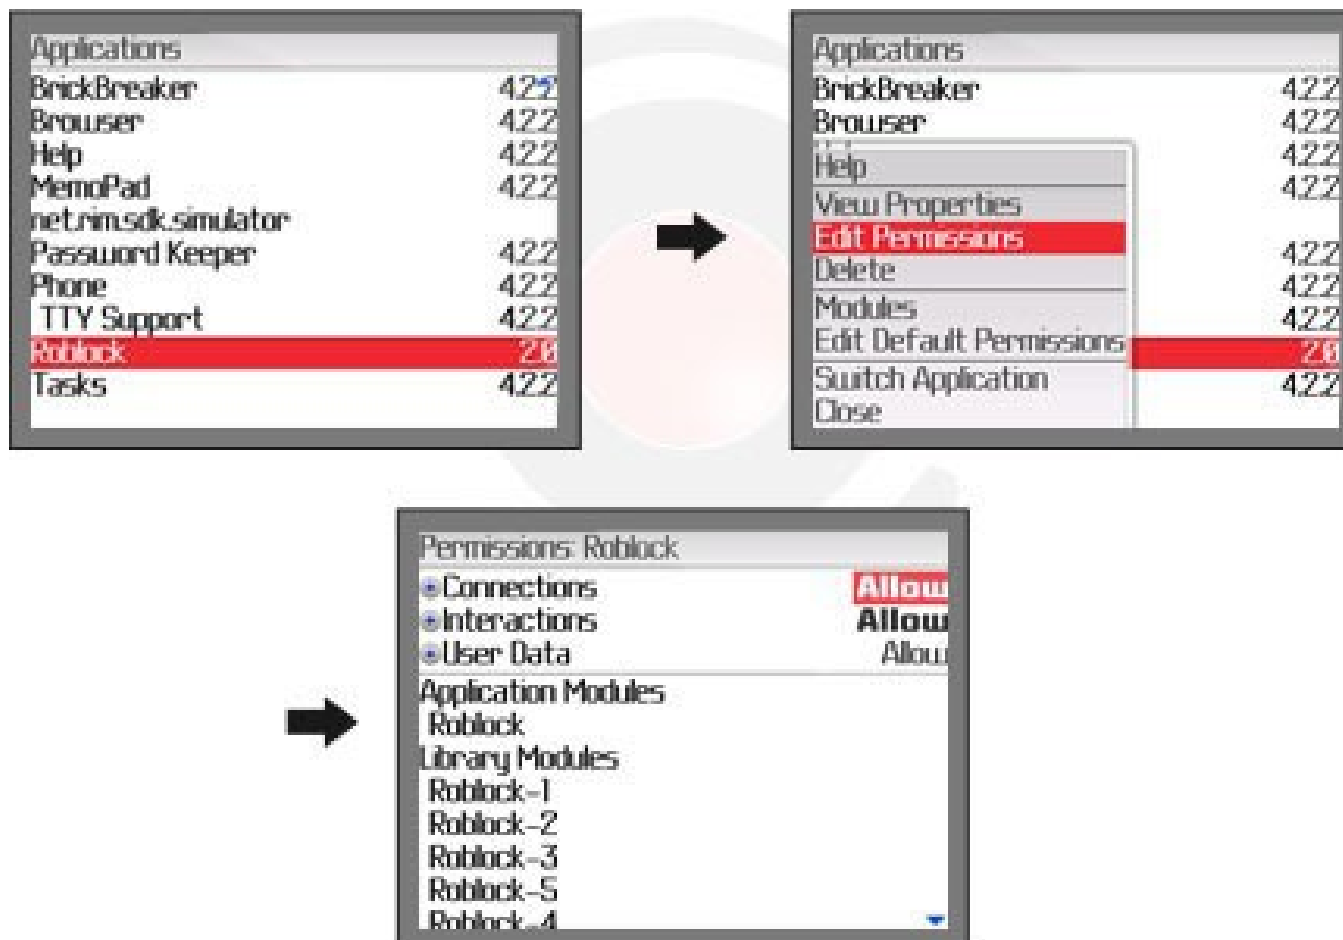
Applications
BrickBreaker 4.2.2
Browser 4.2.2
Help 4.2.2
MemoPad 4.2.2
net.rim.sdk.simulator
Password Keeper 4.2.2
Phone 4.2.2
TTY Support 4.2.2
Roblock 2.0
Tasks 4.2.2

Applications
BrickBreaker 4.2.2
Browser 4.2.2
Help 4.2.2
View Properties 4.2.2
Edit Permissions
Delete 4.2.2
Modules 4.2.2
Edit Default Permissions 4.2.2
2.0
Switch Application 4.2.2
Close

Permissions: Roblock
Connections Allow
Interactions Allow
User Data Allow
Application Modules
Roblock
Library Modules
Roblock-1
Roblock-2
Roblock-3
Roblock-5
Roblock-4